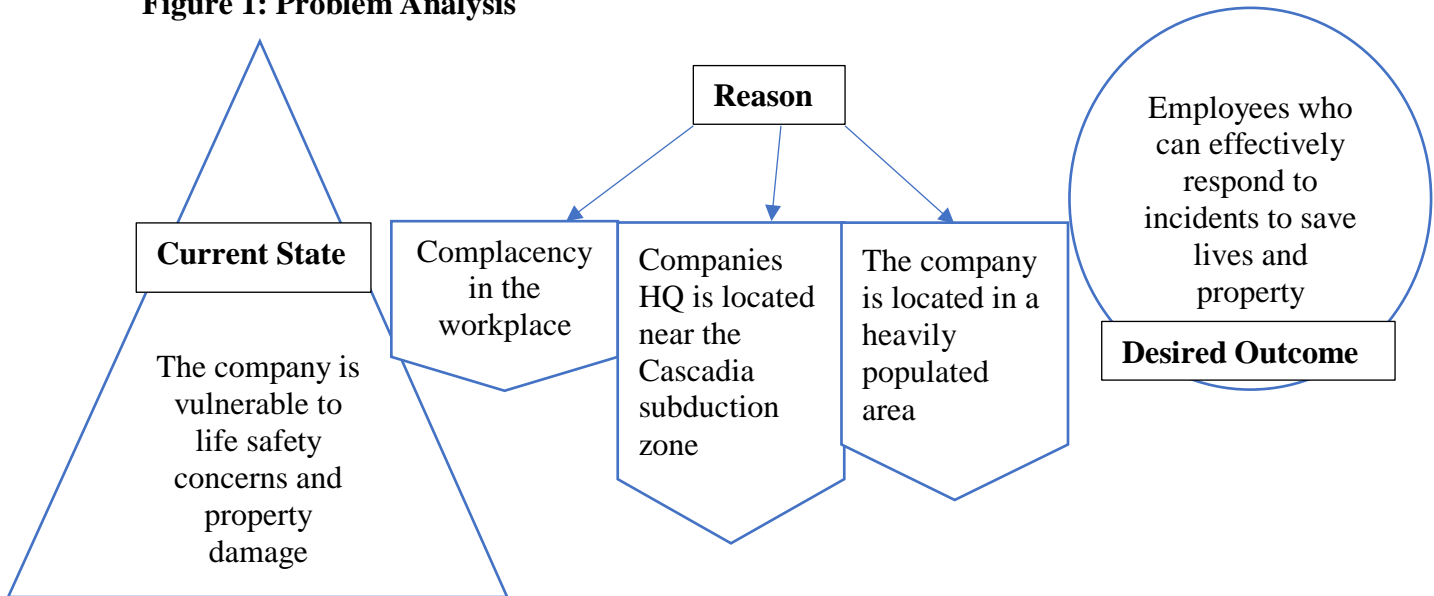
Figure 1: Problem Analysis

Current State

The company is vulnerable to life safety concerns and property damage

Reason

Complacency in the workplace

Companies HQ is located near the Cascadia subduction zone

The company is located in a heavily populated area

Employees who can effectively respond to incidents to save lives and property

Desired Outcome